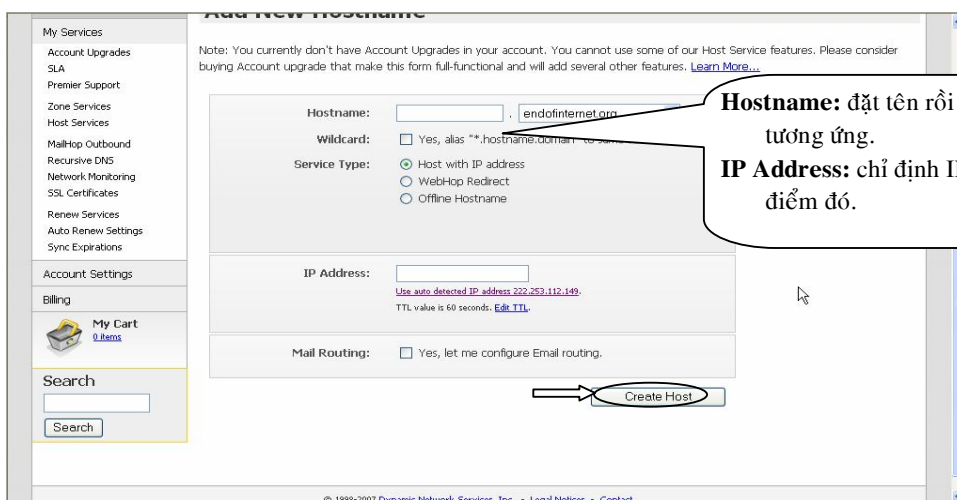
Add New Hostname

My Services
Account Upgrades
SLA
Premier Support
Zone Services
Host Services
MailHop Outbound
Recursive DNS
Network Monitoring
SSL Certificates
Renew Services
Auto Renew Settings
Sync Expirations
Account Settings
Billing
My Cart
0 items
Search
Search

Note: You currently don't have Account Upgrades in your account. You cannot use some of our Host Service features. Please consider buying Account upgrade that make this form full-functional and will add several other features. Learn More...

Hostname: . endofinternet.org
Wildcard: Yes, alias "*.hostname.domain" to same
Service Type: Host with IP address
WebHop Redirect
Offline Hostname

Hostname: đặt tên rồi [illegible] tương ứng.
IP Address: chỉ định I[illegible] điểm đó.

IP Address:
Use auto detected IP address 222.253.112.149.
TTL value is 60 seconds. Edit TTL.

Mail Routing: Yes, let me configure Email routing.

Create Host

© 1998-2007 Dynamic Network Services, Inc. - Legal Notices - Contact